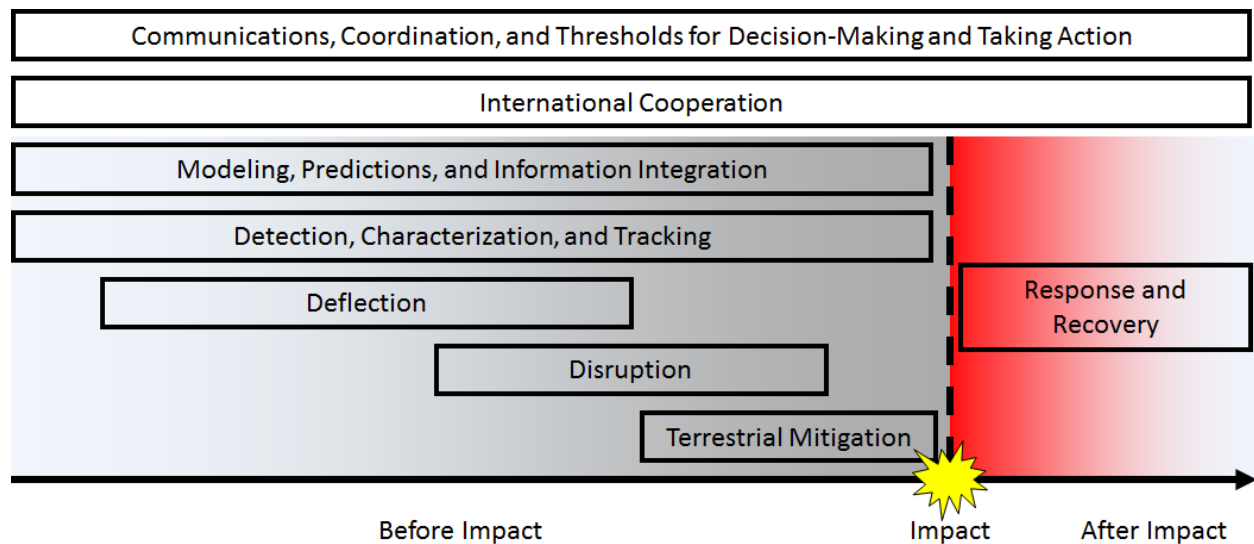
Communications, Coordination, and Thresholds for Decision-Making and Taking Action

International Cooperation

Modeling, Predictions, and Information Integration

Detection, Characterization, and Tracking

Deflection

Response and Recovery

Disruption

Terrestrial Mitigation

Before Impact

Impact

After Impact